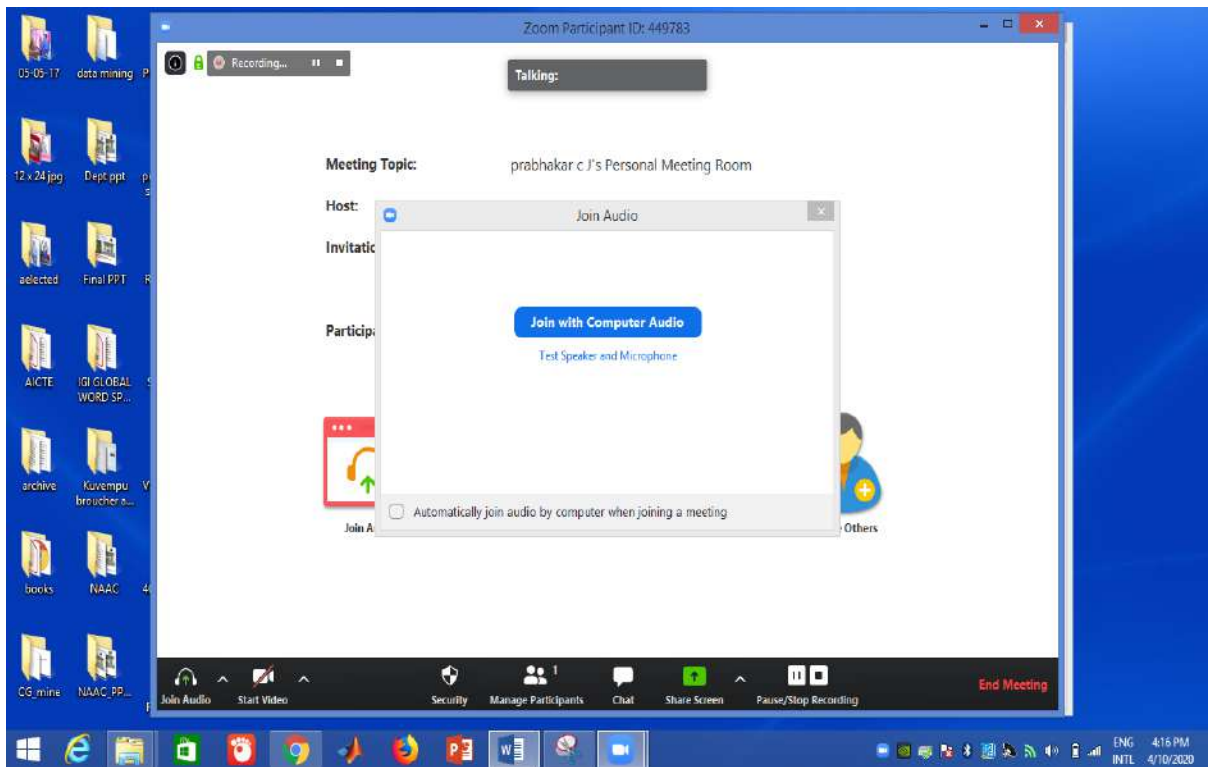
05-05-17
data mining
P
12 x 24 jpg
Dept ppt
selected
Final PPT
R
AICTE
IGI GLOBAL WORD SP...
archive
Kuvempu broucher a...
V
books
NAAC
CG_mine
NAAC_PP...

Zoom Participant ID: 449783

Recording...

Talking:

Meeting Topic: prabhakar c J's Personal Meeting Room

Host:

Invitatic

Particip

Join Audio

Join with Computer Audio

Test Speaker and Microphone

Automatically join audio by computer when joining a meeting

Join A

Others

Join Audio
Start Video
Security
Manage Participants 1
Chat
Share Screen
Pause/Stop Recording
End Meeting

ENG INTL
4:16 PM
4/10/2020